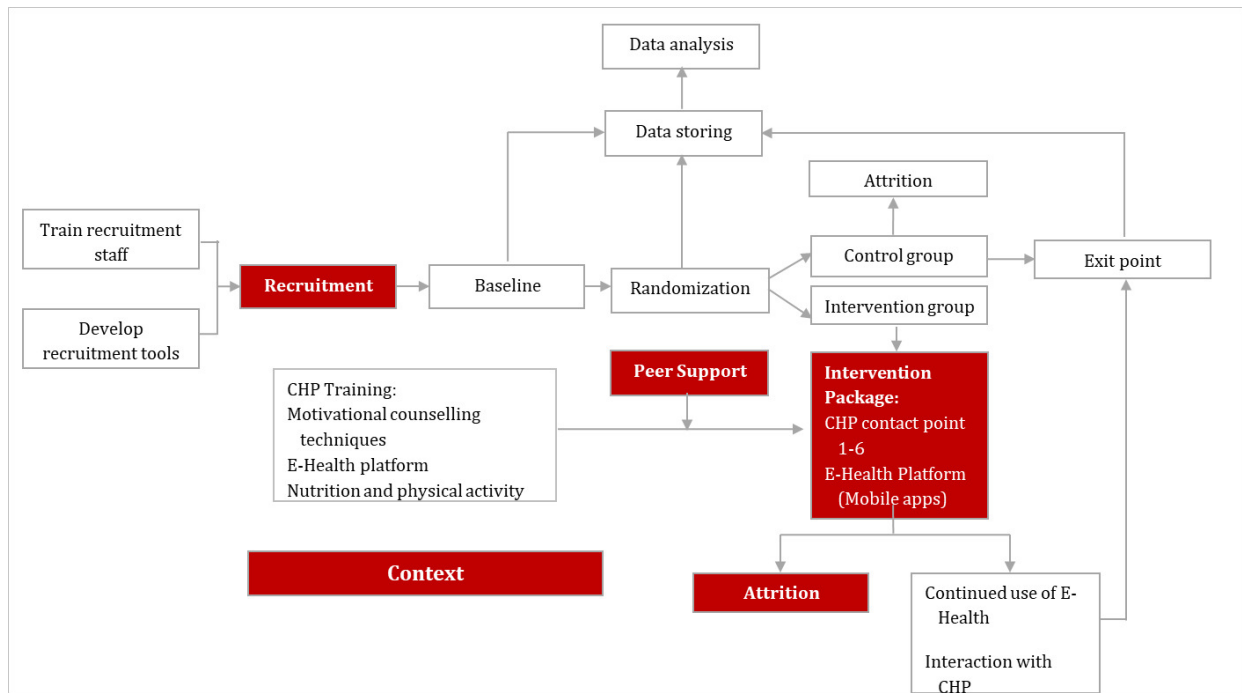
Data analysis

Data storing

Attrition

Train recruitment staff

Develop recruitment tools

Recruitment

Baseline

Randomization

Control group

Intervention group

Exit point

CHP Training:
Motivational counselling techniques
E-Health platform
Nutrition and physical activity

Peer Support

Intervention Package:
CHP contact point 1-6
E-Health Platform (Mobile apps)

Context

Attrition

Continued use of E-Health

Interaction with CHP